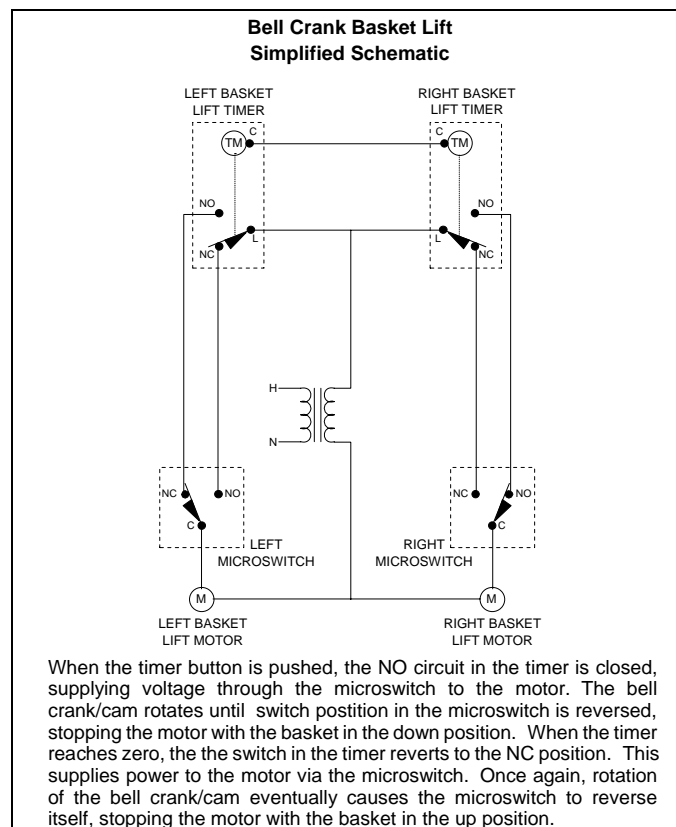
Bell Crank Basket Lift
Simplified Schematic

LEFT BASKET LIFT TIMER

RIGHT BASKET LIFT TIMER

TM

C

C

TM

NO

NO

L

L

NC

NC

H

N

NC

NO

NC

NO

C

C

LEFT MICROSWITCH

RIGHT MICROSWITCH

M

M

LEFT BASKET LIFT MOTOR

RIGHT BASKET LIFT MOTOR

When the timer button is pushed, the NO circuit in the timer is closed, supplying voltage through the microswitch to the motor. The bell crank/cam rotates until switch position in the microswitch is reversed, stopping the motor with the basket in the down position. When the timer reaches zero, the the switch in the timer reverts to the NC position. This supplies power to the motor via the microswitch. Once again, rotation of the bell crank/cam eventually causes the microswitch to reverse itself, stopping the motor with the basket in the up position.